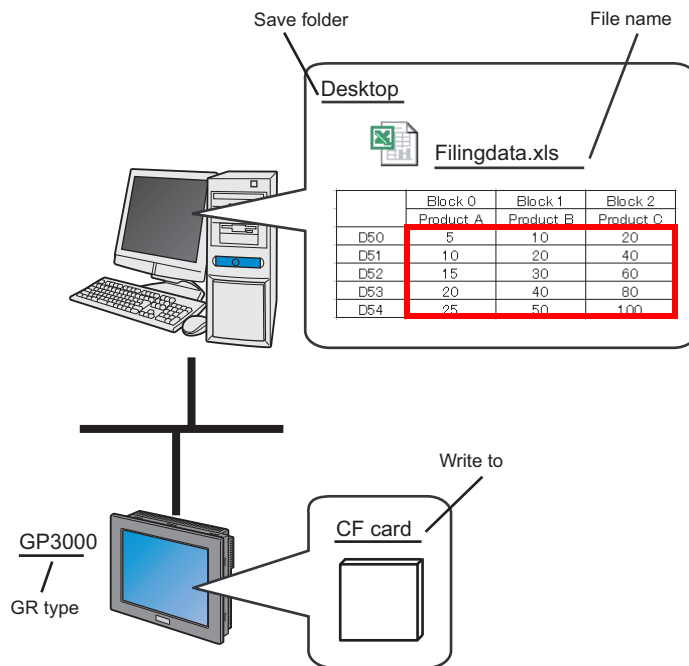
Save folder

File name

Desktop

Filingdata.xls

| | Block 0 | Block 1 | Block 2 |
|---|---|---|---|
| | Product A | Product B | Product C |
| D50 | 5 | 10 | 20 |
| D51 | 10 | 20 | 40 |
| D52 | 15 | 30 | 60 |
| D53 | 20 | 40 | 80 |
| D54 | 25 | 50 | 100 |

Write to

CF card

GP3000

GR type